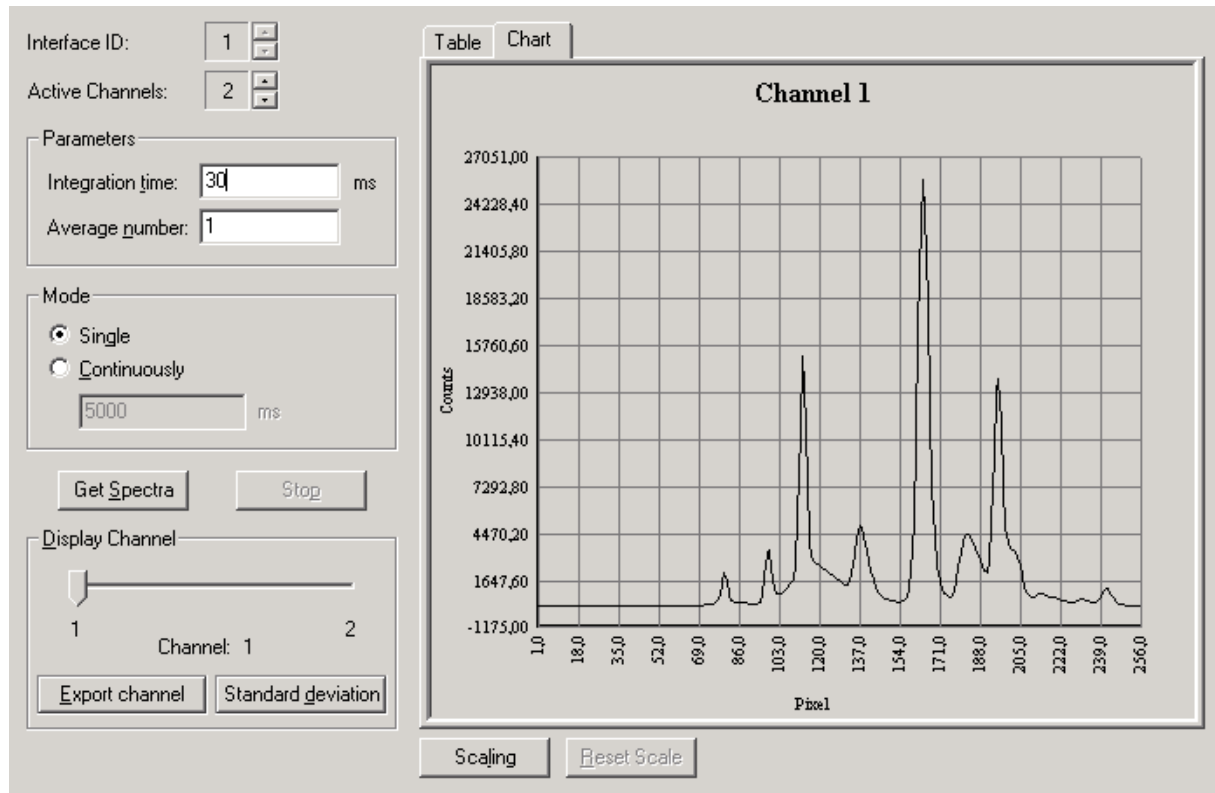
Interface ID: 1

Active Channels: 2

Parameters

Integration time: 30 ms

Average number: 1

Mode

Single

Continuously

5000 ms

Get Spectra

Stop

Display Channel

1

2

Channel: 1

Export channel

Standard deviation

Table

Chart

Channel 1

27051,00

24228,40

21405,80

18583,20

15760,60

12938,00

10115,40

7292,80

4470,20

1647,60

-1175,00

Counts

1,0

18,0

35,0

52,0

69,0

86,0

103,0

120,0

137,0

154,0

171,0

188,0

205,0

222,0

239,0

256,0

Pixel

Scaling

Reset Scale